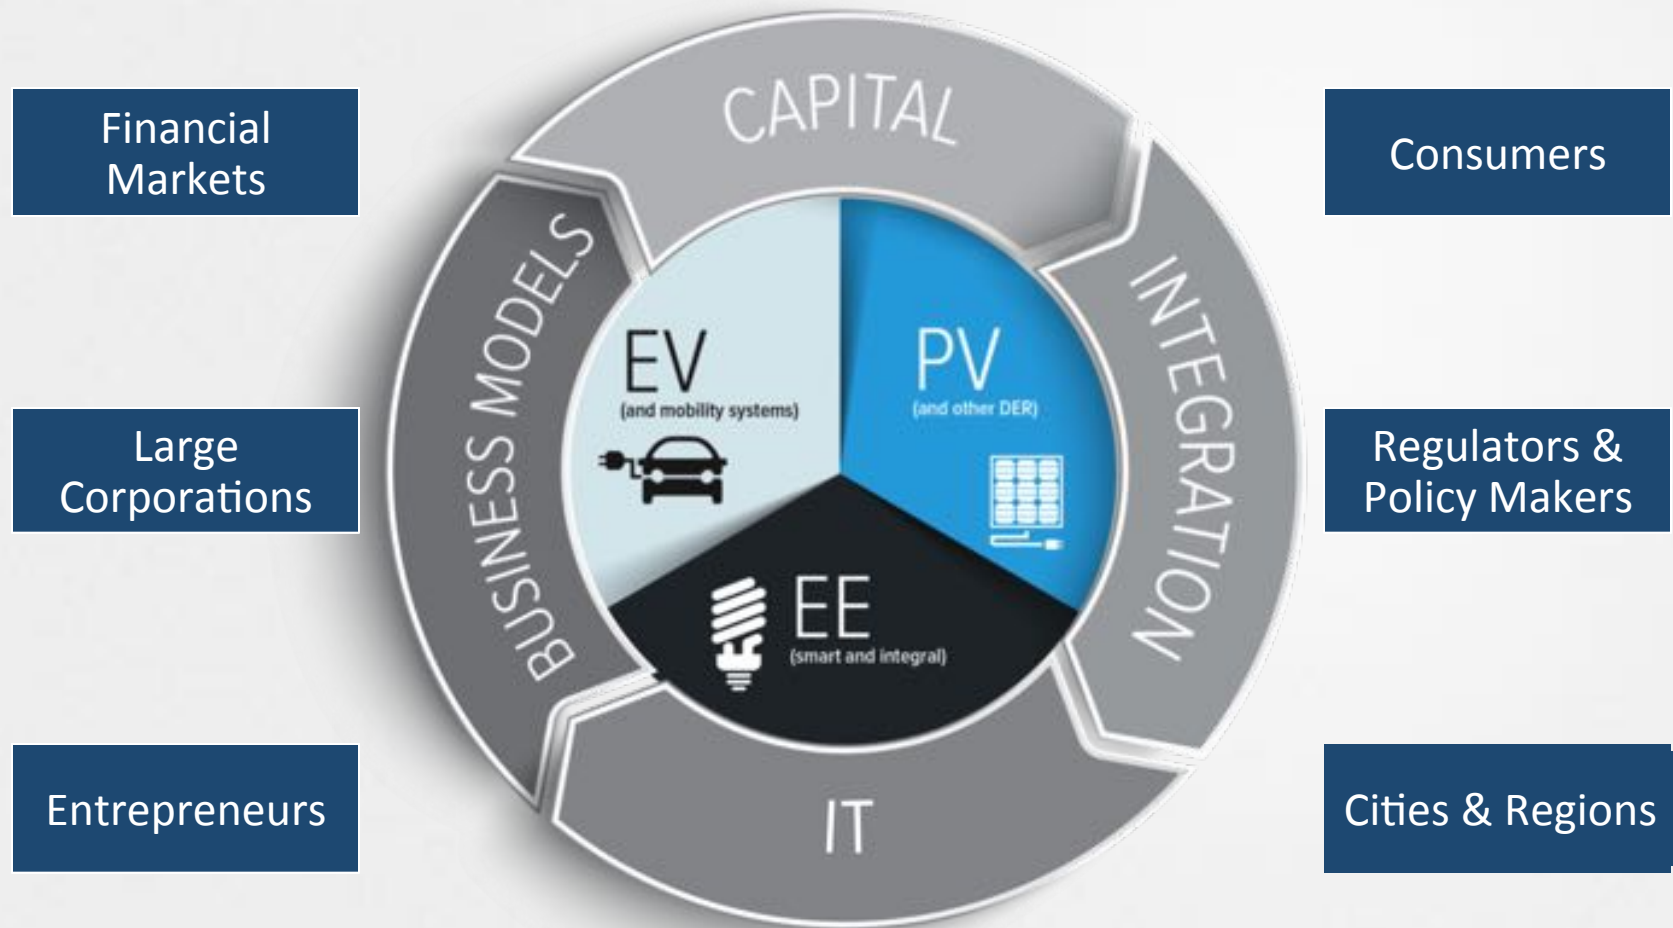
Financial Markets

Large Corporations

Entrepreneurs

CAPITAL

BUSINESS MODELS

INTEGRATION

IT

EV
(and mobility systems)

PV
(and other DER)

EE
(smart and integral)

Consumers

Regulators & Policy Makers

Cities & Regions